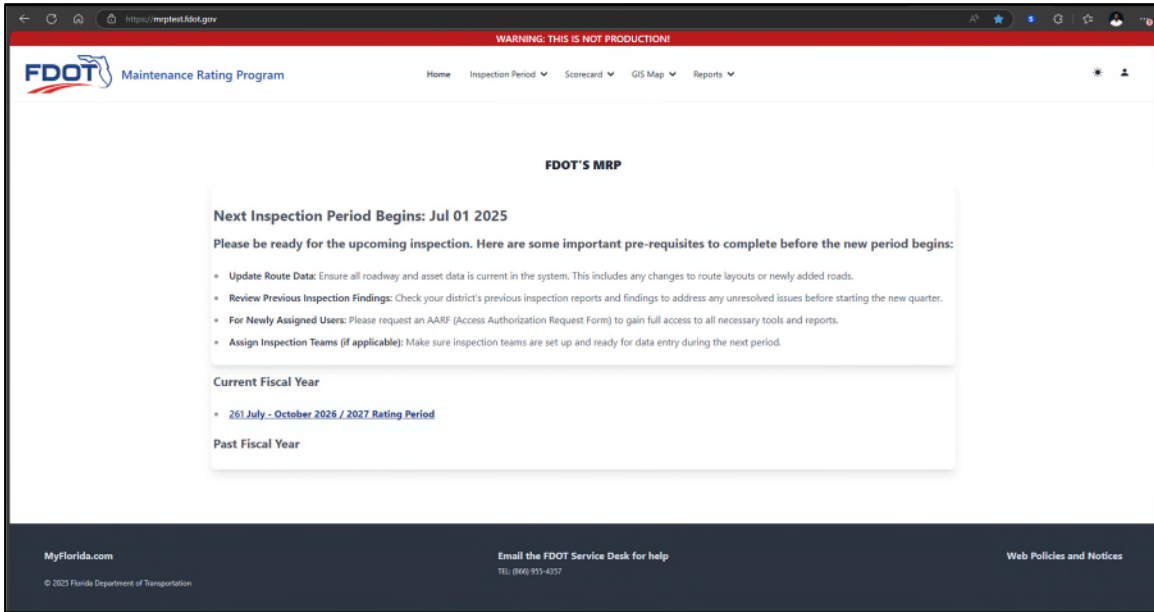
https://mrptest.fdot.gov

WARNING: THIS IS NOT PRODUCTION!

FDOT Maintenance Rating Program

Home Inspection Period Scorecard GIS Map Reports

FDOT'S MRP

Next Inspection Period Begins: Jul 01 2025

Please be ready for the upcoming inspection. Here are some important pre-requisites to complete before the new period begins:

- **Update Route Data:** Ensure all roadway and asset data is current in the system. This includes any changes to route layouts or newly added roads.
- **Review Previous Inspection Findings:** Check your district's previous inspection reports and findings to address any unresolved issues before starting the new quarter.
- **For Newly Assigned Users:** Please request an AARF (Access Authorization Request Form) to gain full access to all necessary tools and reports.
- **Assign Inspection Teams (if applicable):** Make sure inspection teams are set up and ready for data entry during the next period.

Current Fiscal Year

- 261 July - October 2026 / 2027 Rating Period

Past Fiscal Year

MyFlorida.com

© 2025 Florida Department of Transportation

Email the FDOT Service Desk for help

TEL: (866) 955-4357

Web Policies and Notices